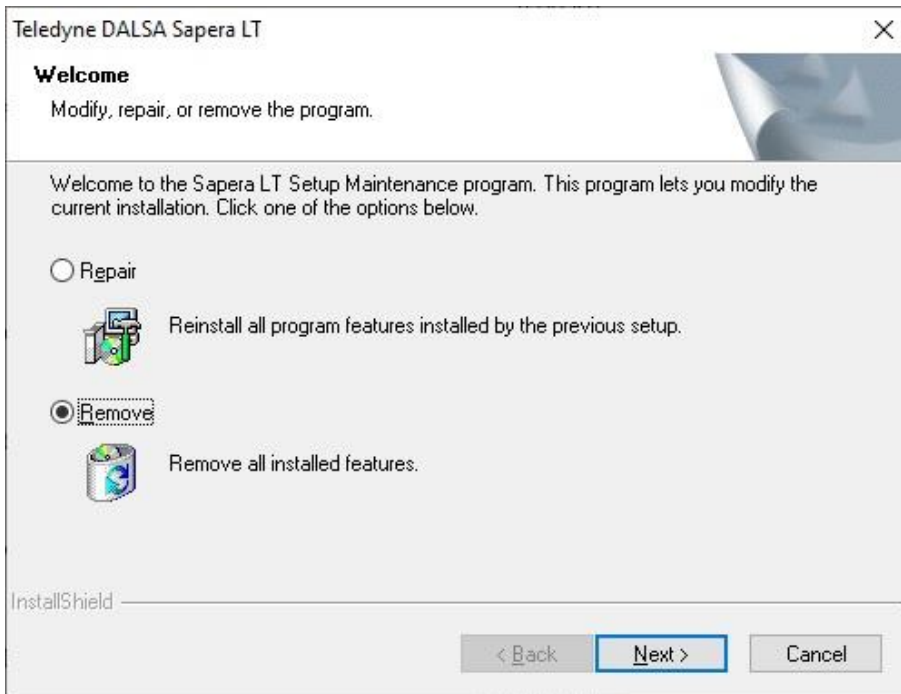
Teledyne DALSA Sapera LT

×

Welcome

Modify, repair, or remove the program.

Welcome to the Sapera LT Setup Maintenance program. This program lets you modify the current installation. Click one of the options below.

Repair

Reinstall all program features installed by the previous setup.

Remove

Remove all installed features.

InstallShield

< Back

Next >

Cancel